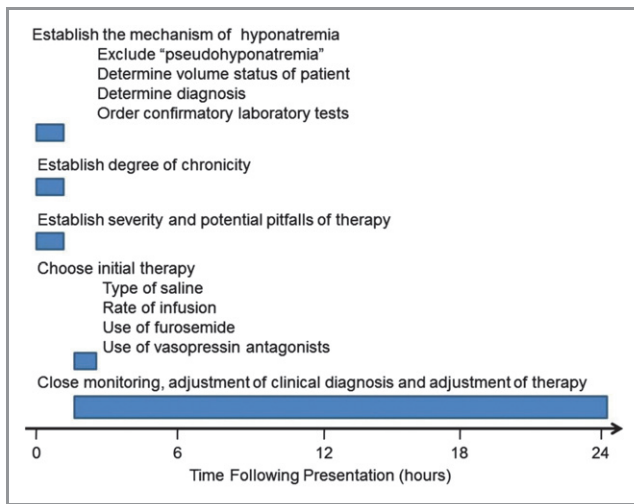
Establish the mechanism of hyponatremia
Exclude “pseudohyponatremia”
Determine volume status of patient
Determine diagnosis
Order confirmatory laboratory tests

Establish degree of chronicity

Establish severity and potential pitfalls of therapy

Choose initial therapy
Type of saline
Rate of infusion
Use of furosemide
Use of vasopressin antagonists

Close monitoring, adjustment of clinical diagnosis and adjustment of therapy

0
6
12
18
24
Time Following Presentation (hours)